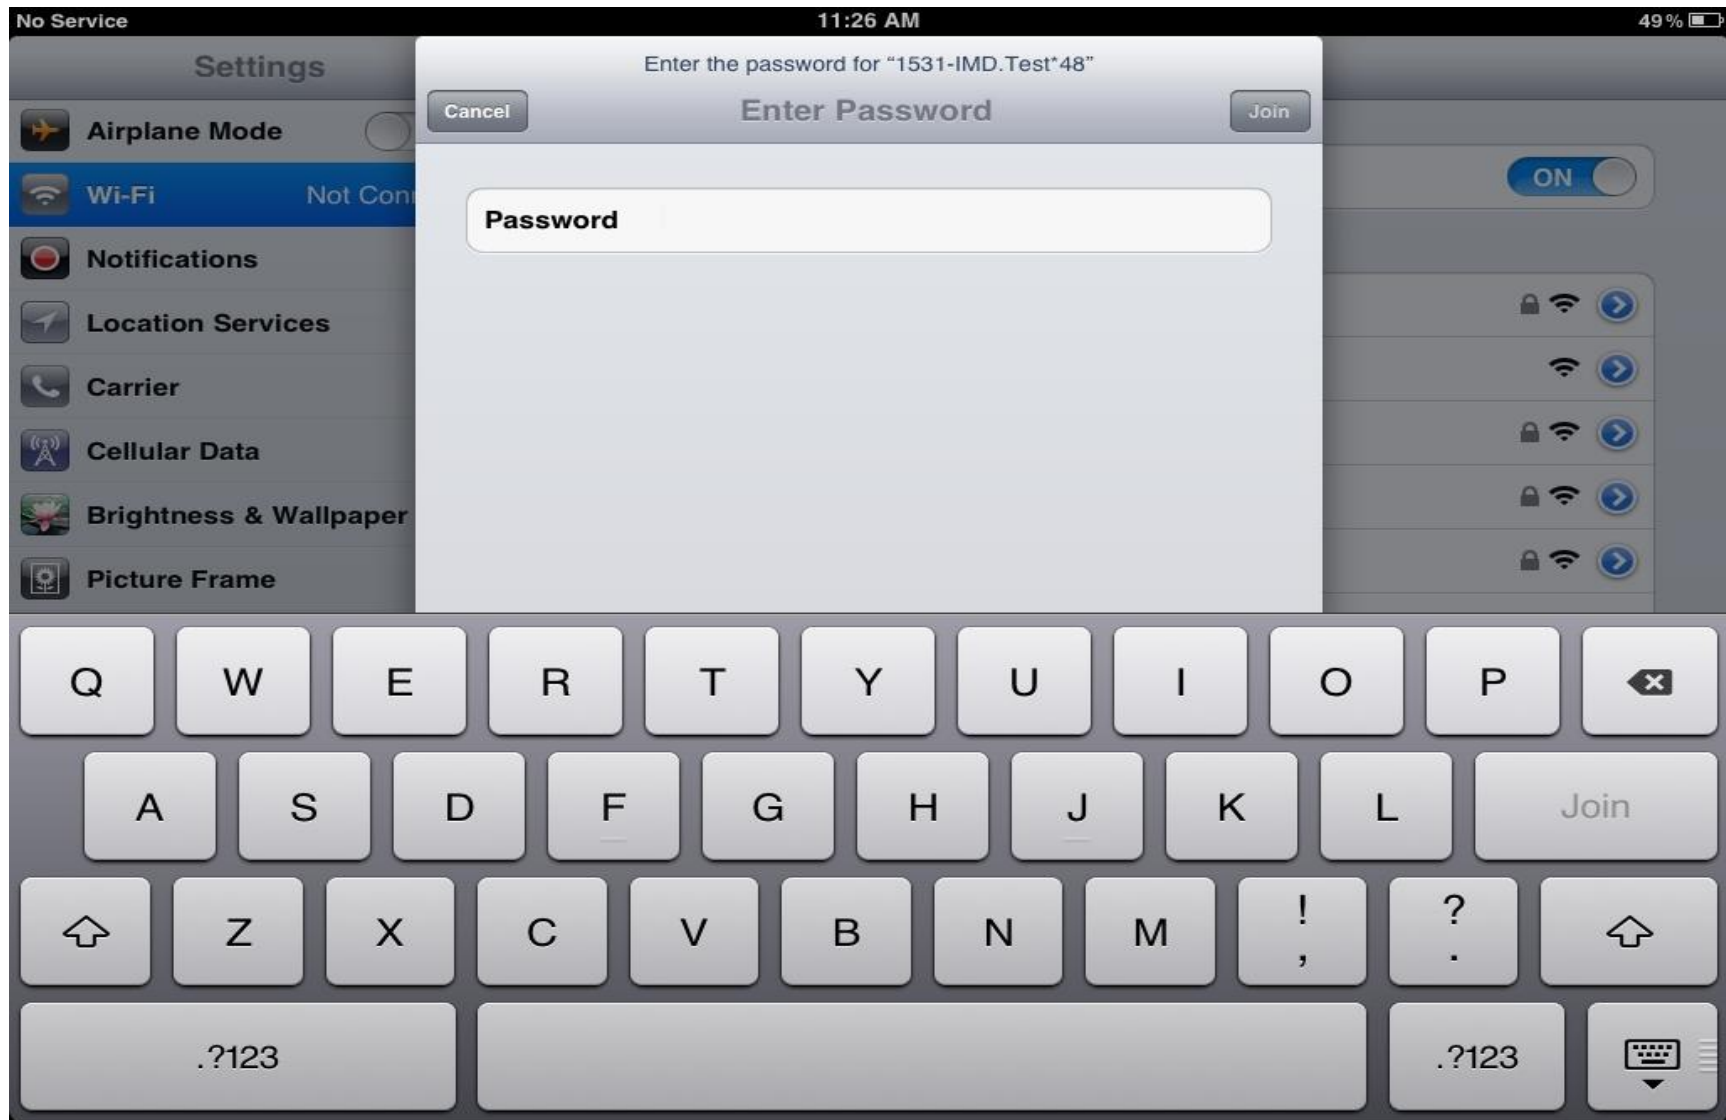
No Service
11:26 AM
49%

Settings

Airplane Mode
Wi-Fi Not Con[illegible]
Notifications
Location Services
Carrier
Cellular Data
Brightness & Wallpaper
Picture Frame

Enter the password for “1531-IMD.Test*48”
Cancel
Enter Password
Join

Password

ON

Q W E R T Y U I O P
A S D F G H J K L Join
Z X C V B N M ! , ? .
.?123 .?123